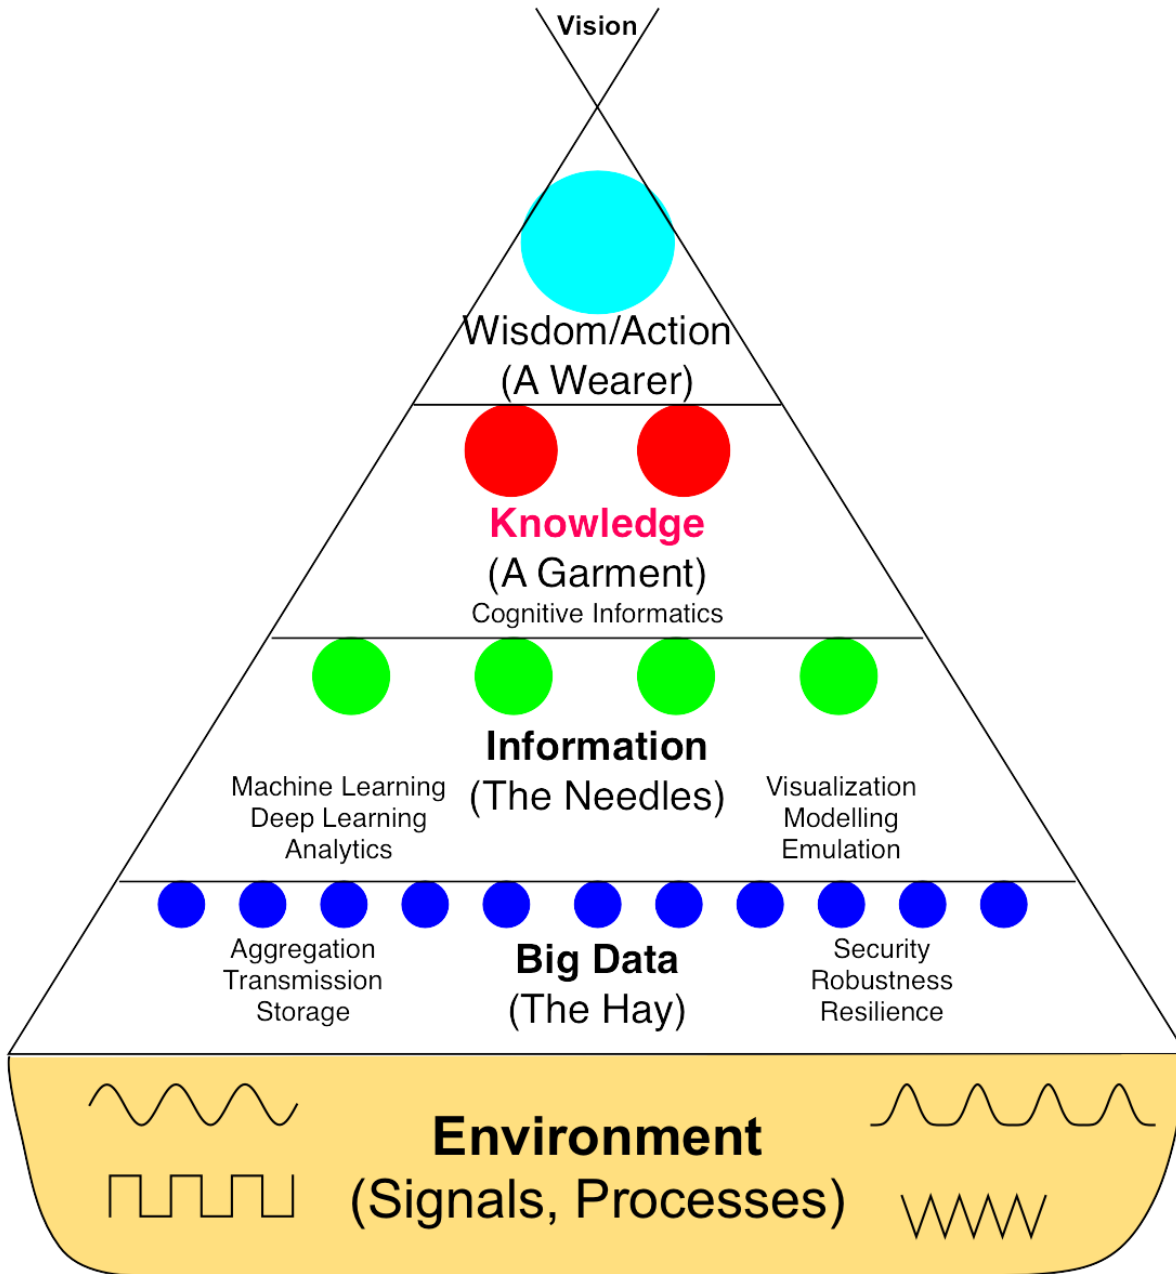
Vision

Wisdom/Action
(A Wearer)

Knowledge
(A Garment)
Cognitive Informatics

Information
(The Needles)

Machine Learning
Deep Learning
Analytics

Visualization
Modelling
Emulation

Aggregation
Transmission
Storage

Big Data
(The Hay)

Security
Robustness
Resilience

Environment
(Signals, Processes)